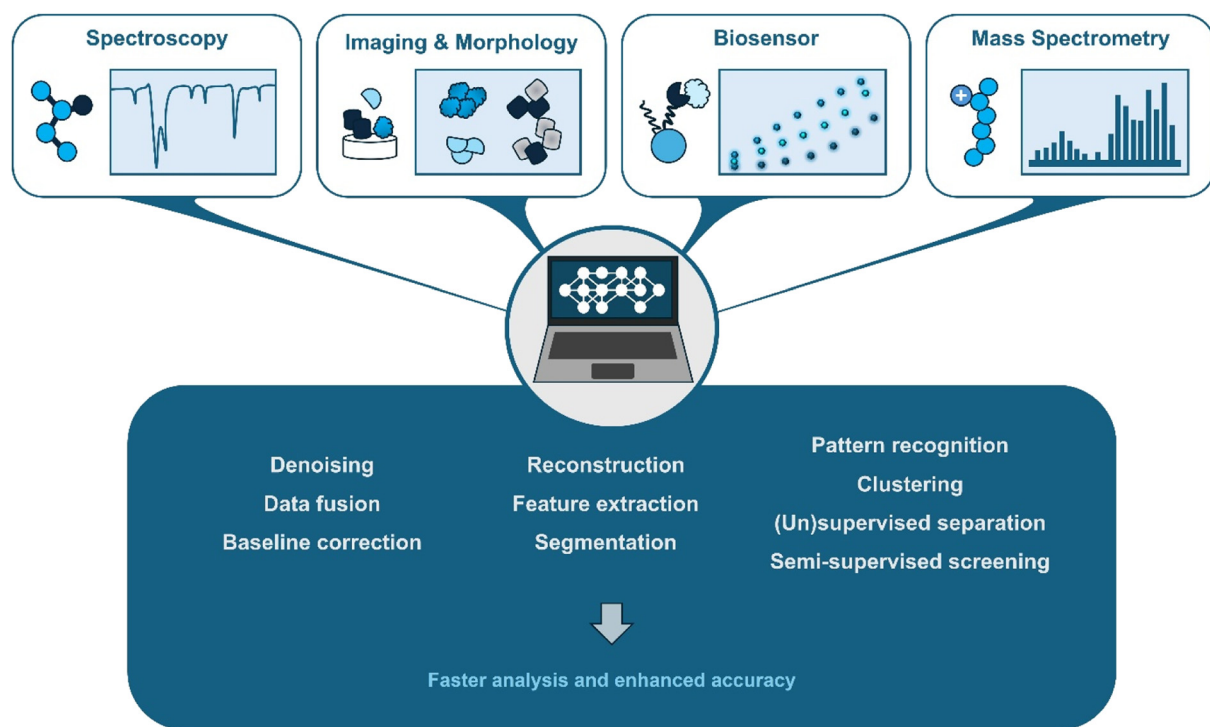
Spectroscopy

Imaging & Morphology

Biosensor

Mass Spectrometry

Denoising
Data fusion
Baseline correction

Reconstruction
Feature extraction
Segmentation

Pattern recognition
Clustering
(Un)supervised separation
Semi-supervised screening

Faster analysis and enhanced accuracy